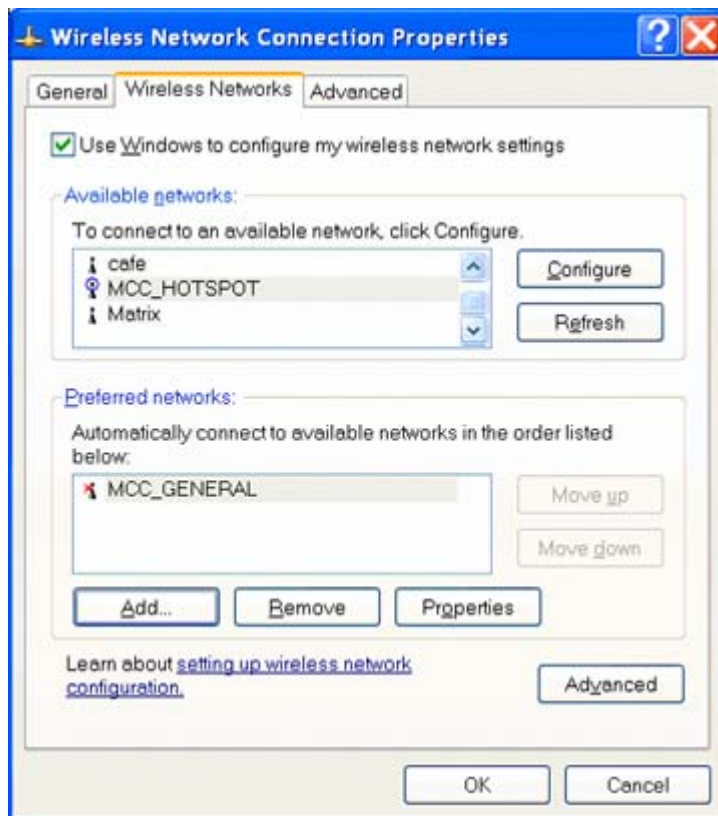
Wireless Network Connection Properties

General | Wireless Networks | Advanced

Use Windows to configure my wireless network settings

Available networks:
To connect to an available network, click Configure.
cafe
MCC_HOTSPOT
Matrix

Configure
Refresh

Preferred networks:
Automatically connect to available networks in the order listed below:
MCC_GENERAL

Move up
Move down

Add...
Remove
Properties

Learn about setting up wireless network configuration.

Advanced

OK
Cancel